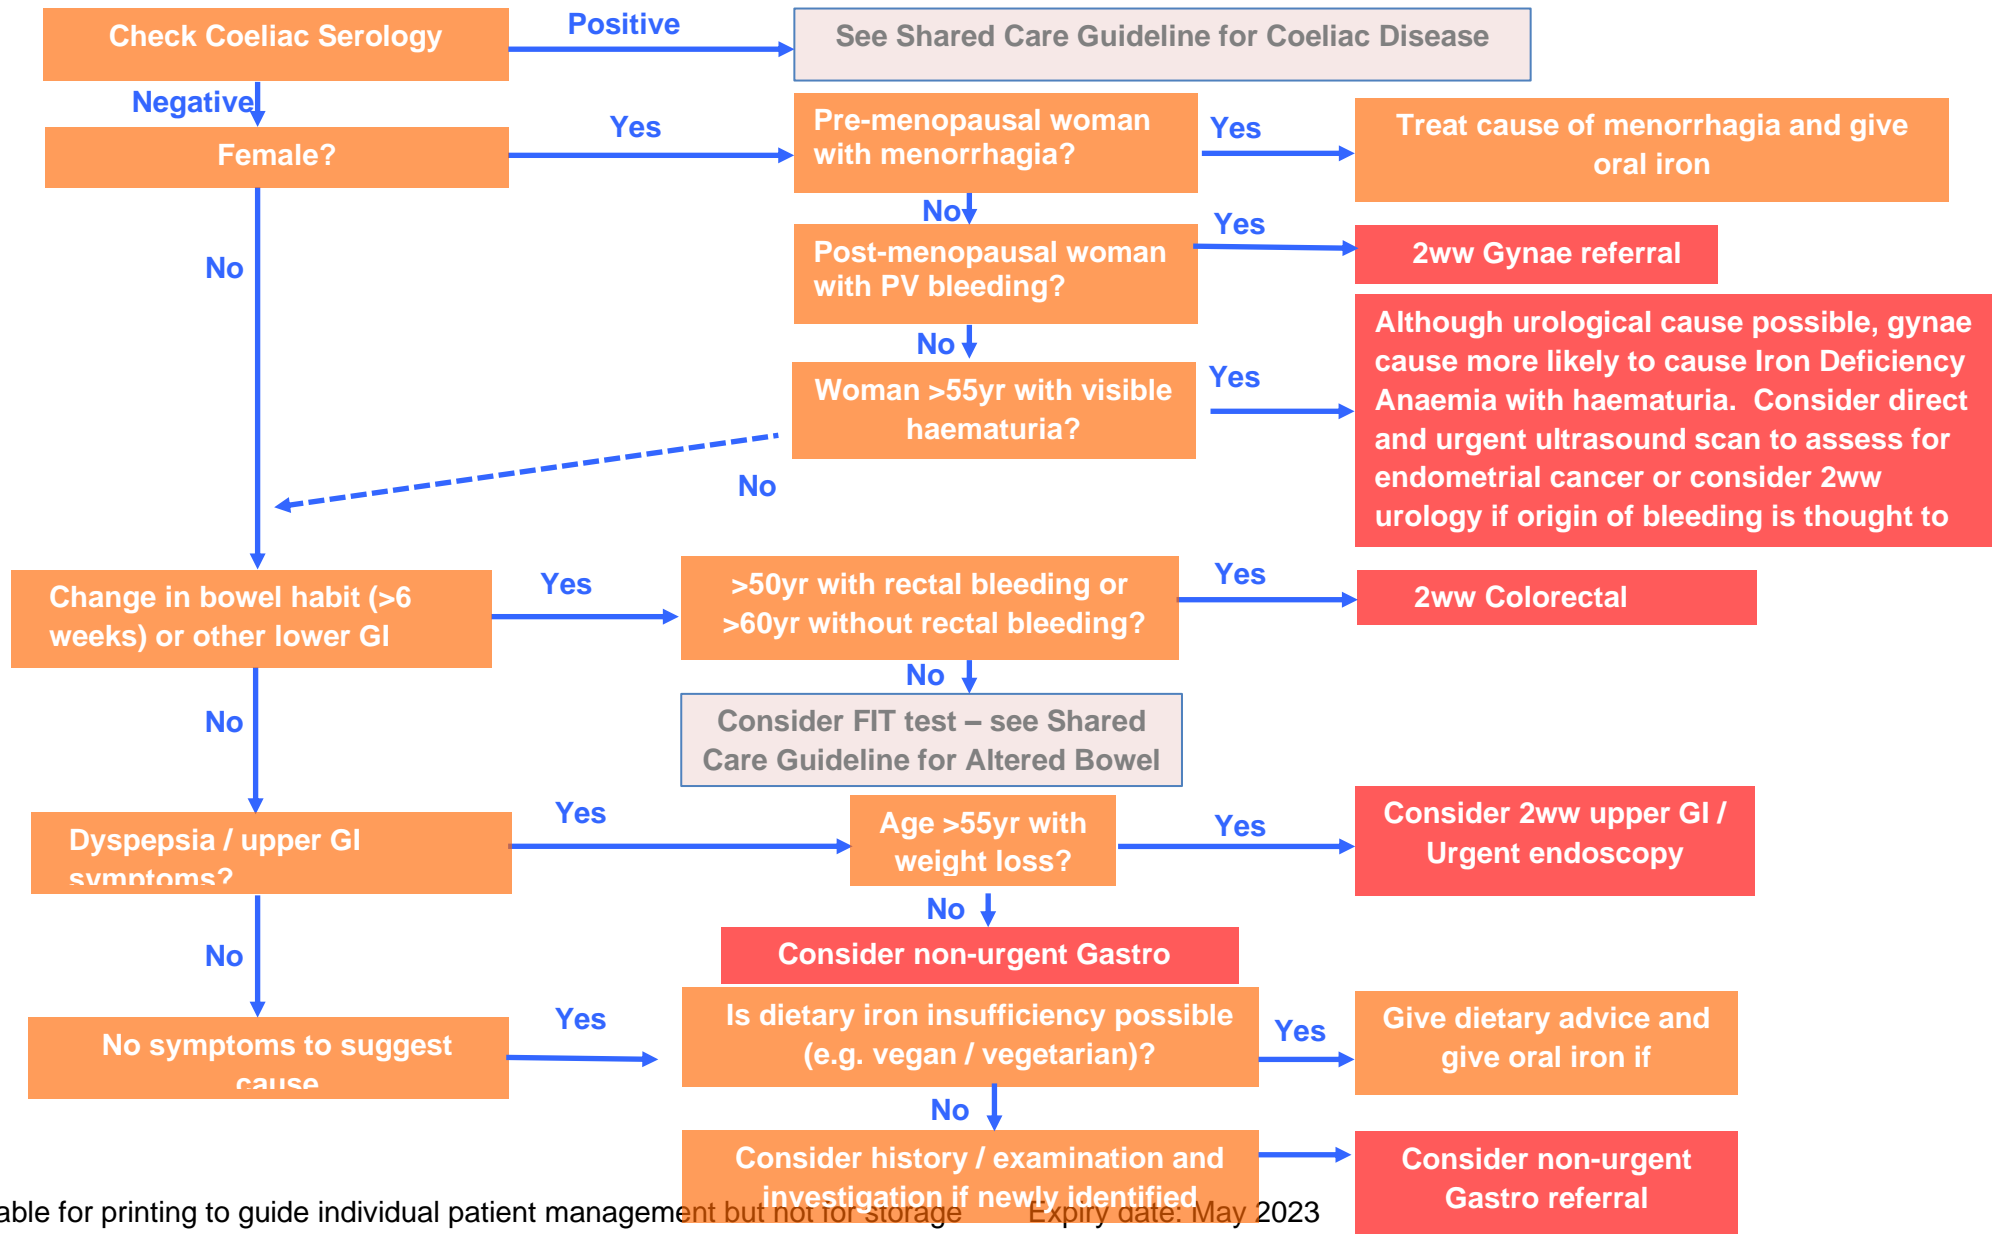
Check Coeliac Serology

Positive

See Shared Care Guideline for Coeliac Disease

Negative

Female?

Yes

Pre-menopausal woman with menorrhagia?

Yes

Treat cause of menorrhagia and give oral iron

No

Post-menopausal woman with PV bleeding?

Yes

2ww Gynae referral

No

No

Woman >55yr with visible haematuria?

Yes

Although urological cause possible, gynae cause more likely to cause Iron Deficiency Anaemia with haematuria. Consider direct and urgent ultrasound scan to assess for endometrial cancer or consider 2ww urology if origin of bleeding is thought to

No

Change in bowel habit (>6 weeks) or other lower GI

Yes

>50yr with rectal bleeding or >60yr without rectal bleeding?

Yes

2ww Colorectal

No

Consider FIT test – see Shared Care Guideline for Altered Bowel

No

Dyspepsia / upper GI symptoms?

Yes

Age >55yr with weight loss?

Yes

Consider 2ww upper GI / Urgent endoscopy

No

Consider non-urgent Gastro

No

No symptoms to suggest cause

Yes

Is dietary iron insufficiency possible (e.g. vegan / vegetarian)?

Yes

Give dietary advice and give oral iron if

No

Consider history / examination and investigation if newly identified

Consider non-urgent Gastro referral

able for printing to guide individual patient management but not for storage Expiry date: May 2023